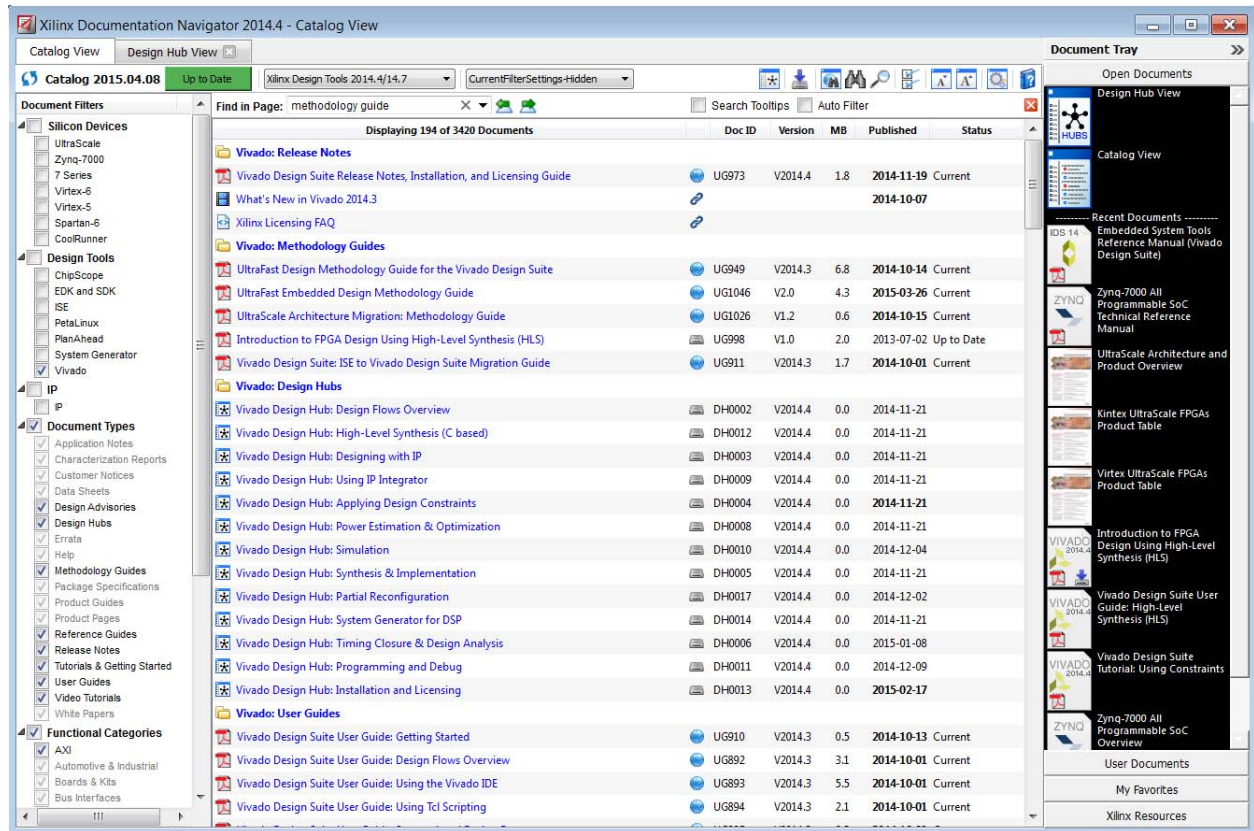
Xilinx Documentation Navigator 2014.4 - Catalog View

Catalog View | Design Hub View

Catalog 2015.04.08 | Up to Date | Xilinx Design Tools 2014.4/14.7 | CurrentFilterSettings-Hidden

Document Filters

Silicon Devices
UltraScale
Zynq-7000
7 Series
Virtex-6
Virtex-5
Spartan-6
CoolRunner
Design Tools
ChipScope
EDK and SDK
ISE
PetaLinux
PlanAhead
System Generator
Vivado
IP
IP
Document Types
Application Notes
Characterization Reports
Customer Notices
Data Sheets
Design Advisories
Design Hubs
Errata
Help
Methodology Guides
Package Specifications
Product Guides
Product Pages
Reference Guides
Release Notes
Tutorials & Getting Started
User Guides
Video Tutorials
White Papers
Functional Categories
AXI
Automotive & Industrial
Boards & Kits
Bus Interfaces

Find in Page: methodology guide | Search Tooltips | Auto Filter

| Displaying 194 of 3420 Documents | Doc ID | Version | MB | Published | Status |
|---|---|---|---|---|---|
| Vivado: Release Notes | | | | | |
| Vivado Design Suite Release Notes, Installation, and Licensing Guide | UG973 | V2014.4 | 1.8 | 2014-11-19 | Current |
| What's New in Vivado 2014.3 | | | | 2014-10-07 | |
| Xilinx Licensing FAQ | | | | | |
| Vivado: Methodology Guides | | | | | |
| UltraFast Design Methodology Guide for the Vivado Design Suite | UG949 | V2014.3 | 6.8 | 2014-10-14 | Current |
| UltraFast Embedded Design Methodology Guide | UG1046 | V2.0 | 4.3 | 2015-03-26 | Current |
| UltraScale Architecture Migration: Methodology Guide | UG1026 | V1.2 | 0.6 | 2014-10-15 | Current |
| Introduction to FPGA Design Using High-Level Synthesis (HLS) | UG998 | V1.0 | 2.0 | 2013-07-02 | Up to Date |
| Vivado Design Suite: ISE to Vivado Design Suite Migration Guide | UG911 | V2014.3 | 1.7 | 2014-10-01 | Current |
| Vivado: Design Hubs | | | | | |
| Vivado Design Hub: Design Flows Overview | DH0002 | V2014.4 | 0.0 | 2014-11-21 | |
| Vivado Design Hub: High-Level Synthesis (C based) | DH0012 | V2014.4 | 0.0 | 2014-11-21 | |
| Vivado Design Hub: Designing with IP | DH0003 | V2014.4 | 0.0 | 2014-11-21 | |
| Vivado Design Hub: Using IP Integrator | DH0009 | V2014.4 | 0.0 | 2014-11-21 | |
| Vivado Design Hub: Applying Design Constraints | DH0004 | V2014.4 | 0.0 | 2014-11-21 | |
| Vivado Design Hub: Power Estimation & Optimization | DH0008 | V2014.4 | 0.0 | 2014-11-21 | |
| Vivado Design Hub: Simulation | DH0010 | V2014.4 | 0.0 | 2014-12-04 | |
| Vivado Design Hub: Synthesis & Implementation | DH0005 | V2014.4 | 0.0 | 2014-11-21 | |
| Vivado Design Hub: Partial Reconfiguration | DH0017 | V2014.4 | 0.0 | 2014-12-02 | |
| Vivado Design Hub: System Generator for DSP | DH0014 | V2014.4 | 0.0 | 2014-11-21 | |
| Vivado Design Hub: Timing Closure & Design Analysis | DH0006 | V2014.4 | 0.0 | 2015-01-08 | |
| Vivado Design Hub: Programming and Debug | DH0011 | V2014.4 | 0.0 | 2014-12-09 | |
| Vivado Design Hub: Installation and Licensing | DH0013 | V2014.4 | 0.0 | 2015-02-17 | |
| Vivado: User Guides | | | | | |
| Vivado Design Suite User Guide: Getting Started | UG910 | V2014.3 | 0.5 | 2014-10-13 | Current |
| Vivado Design Suite User Guide: Design Flows Overview | UG892 | V2014.3 | 3.1 | 2014-10-01 | Current |
| Vivado Design Suite User Guide: Using the Vivado IDE | UG893 | V2014.3 | 5.5 | 2014-10-01 | Current |
| Vivado Design Suite User Guide: Using Tcl Scripting | UG894 | V2014.3 | 2.1 | 2014-10-01 | Current |

Document Tray
Open Documents
Design Hub View
HUBS
Catalog View
--------- Recent Documents ---------
IDS 14
Embedded System Tools Reference Manual (Vivado Design Suite)
ZYNQ
Zynq-7000 All Programmable SoC Technical Reference Manual
UltraScale Architecture and Product Overview
Kintex UltraScale FPGAs Product Table
Virtex UltraScale FPGAs Product Table
VIVADO 2014.4
Introduction to FPGA Design Using High-Level Synthesis (HLS)
VIVADO 2014.4
Vivado Design Suite User Guide: High-Level Synthesis (HLS)
VIVADO 2014.4
Vivado Design Suite Tutorial: Using Constraints
ZYNQ
Zynq-7000 All Programmable SoC Overview
User Documents
My Favorites
Xilinx Resources